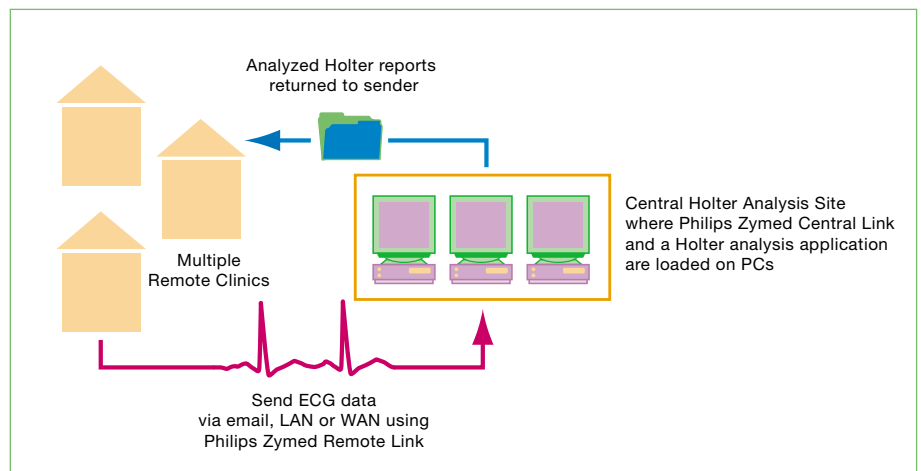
Analyzed Holter reports returned to sender

Multiple Remote Clinics

Central Holter Analysis Site where Philips Zymed Central Link and a Holter analysis application are loaded on PCs

Send ECG data via email, LAN or WAN using Philips Zymed Remote Link